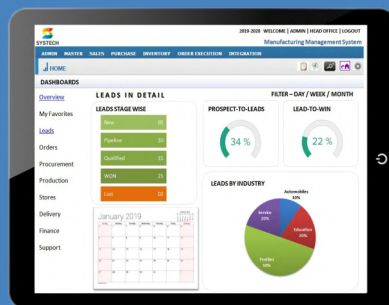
SYSTECH

2019-2020 WELCOME | ADMIN | HEAD OFFICE | LOGOUT

Manufacturing Management System

ADMIN MASTER SALES PURCHASE INVENTORY ORDER EXECUTION INTEGRATION

HOME

DASHBOARDS

Overview

My Favorites

Leads

Orders

Procurement

Production

Stores

Delivery

Finance

Support

LEADS IN DETAIL

FILTER – DAY / WEEK / MONTH

LEADS STAGE WISE

| | |
|---|---|
| New | 35 |
| Pipeline | 30 |
| Qualified | 30 |
| WON | 25 |
| Lost | 10 |

PROSPECT-TO-LEADS

34 %

LEAD-TO-WIN

22 %

LEADS BY INDUSTRY

Automobiles 10%

Service 20%

Education 20%

Textiles 50%

January 2019